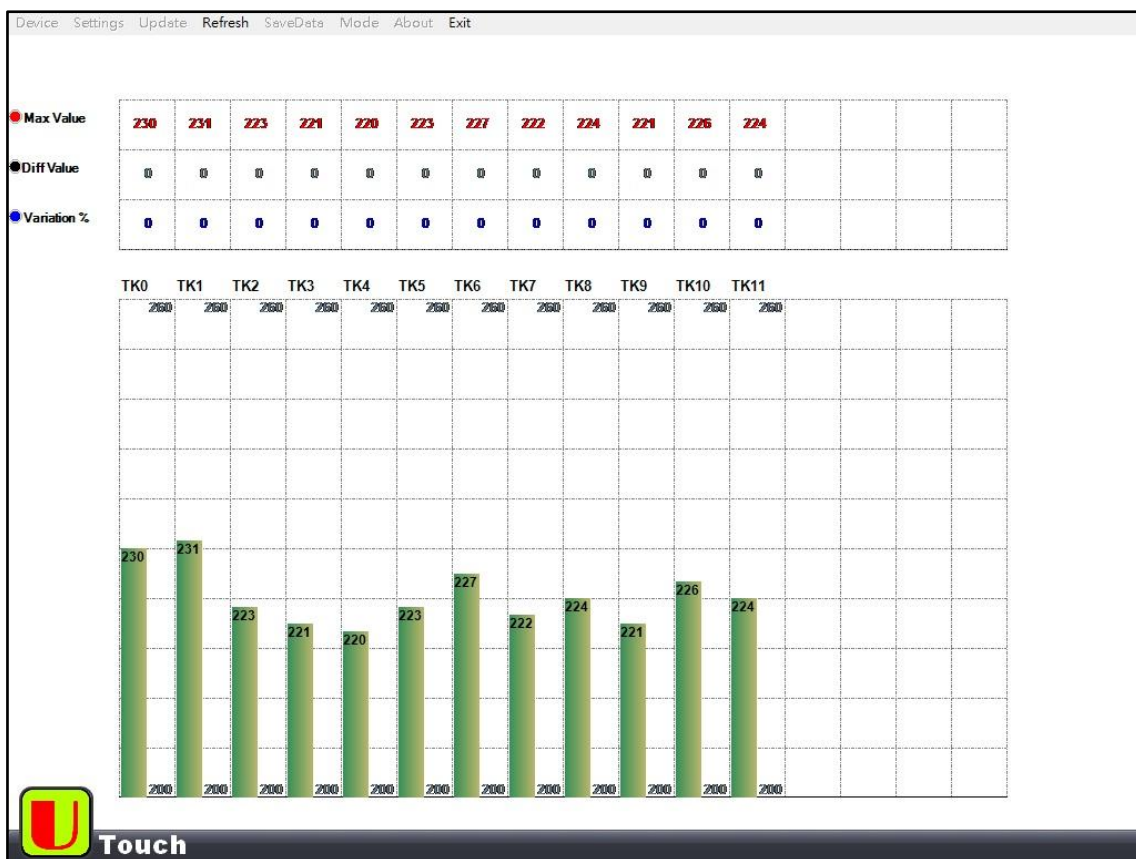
Device Settings Update Refresh SeveData Mode About Exit

| | | | | | | | | | | | | | | | | |
|---|---|---|---|---|---|---|---|---|---|---|---|---|---|---|---|---|
| Max Value | 230 | 231 | 223 | 221 | 220 | 223 | 227 | 222 | 224 | 221 | 226 | 224 | | | | |
| Diff Value | 0 | 0 | 0 | 0 | 0 | 0 | 0 | 0 | 0 | 0 | 0 | 0 | | | | |
| Variation % | 0 | 0 | 0 | 0 | 0 | 0 | 0 | 0 | 0 | 0 | 0 | 0 | | | | |

TK0 TK1 TK2 TK3 TK4 TK5 TK6 TK7 TK8 TK9 TK10 TK11

260 260 260 260 260 260 260 260 260 260 260 260

230 231 223 221 220 223 227 222 224 221 226 224

200 200 200 200 200 200 200 200 200 200 200 200

U Touch